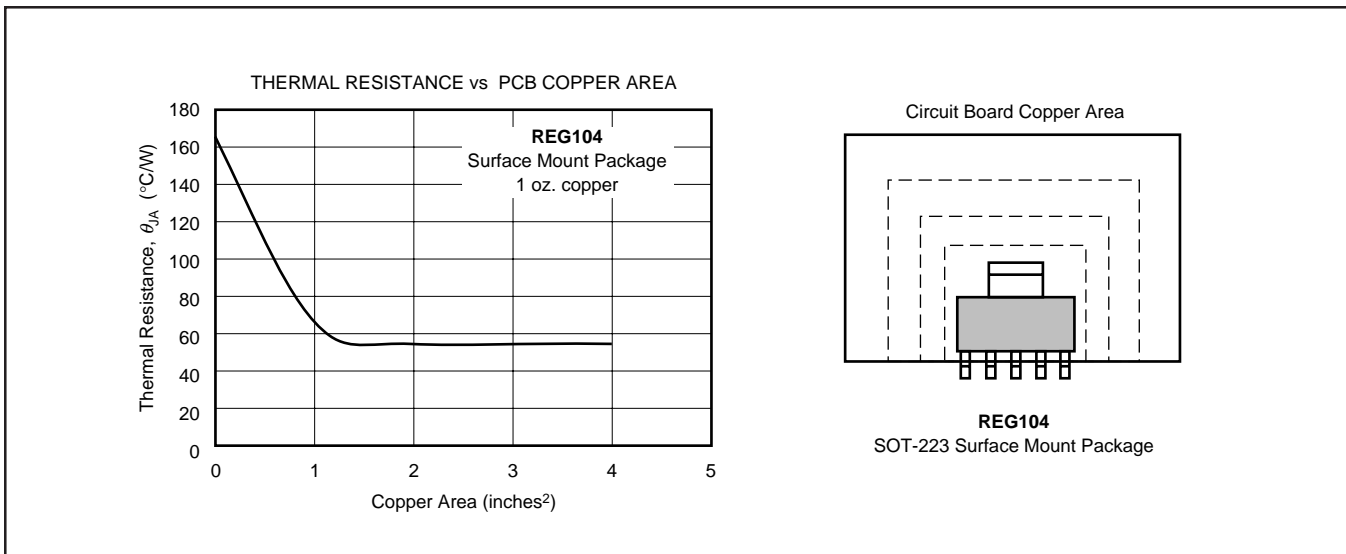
THERMAL RESISTANCE vs PCB COPPER AREA

REG104
Surface Mount Package
1 oz. copper

Thermal Resistance, $\theta_{JA}$ (°C/W)

180
160
140
120
100
80
60
40
20
0

0 1 2 3 4 5

Copper Area (inches$^2$)

Circuit Board Copper Area

REG104
SOT-223 Surface Mount Package